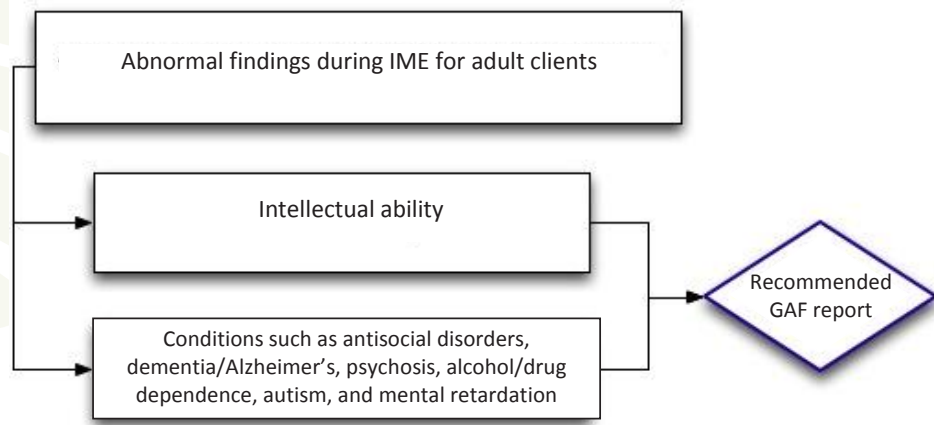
Abnormal findings during IME for adult clients

Intellectual ability

Conditions such as antisocial disorders, dementia/Alzheimer’s, psychosis, alcohol/drug dependence, autism, and mental retardation

Recommended GAF report